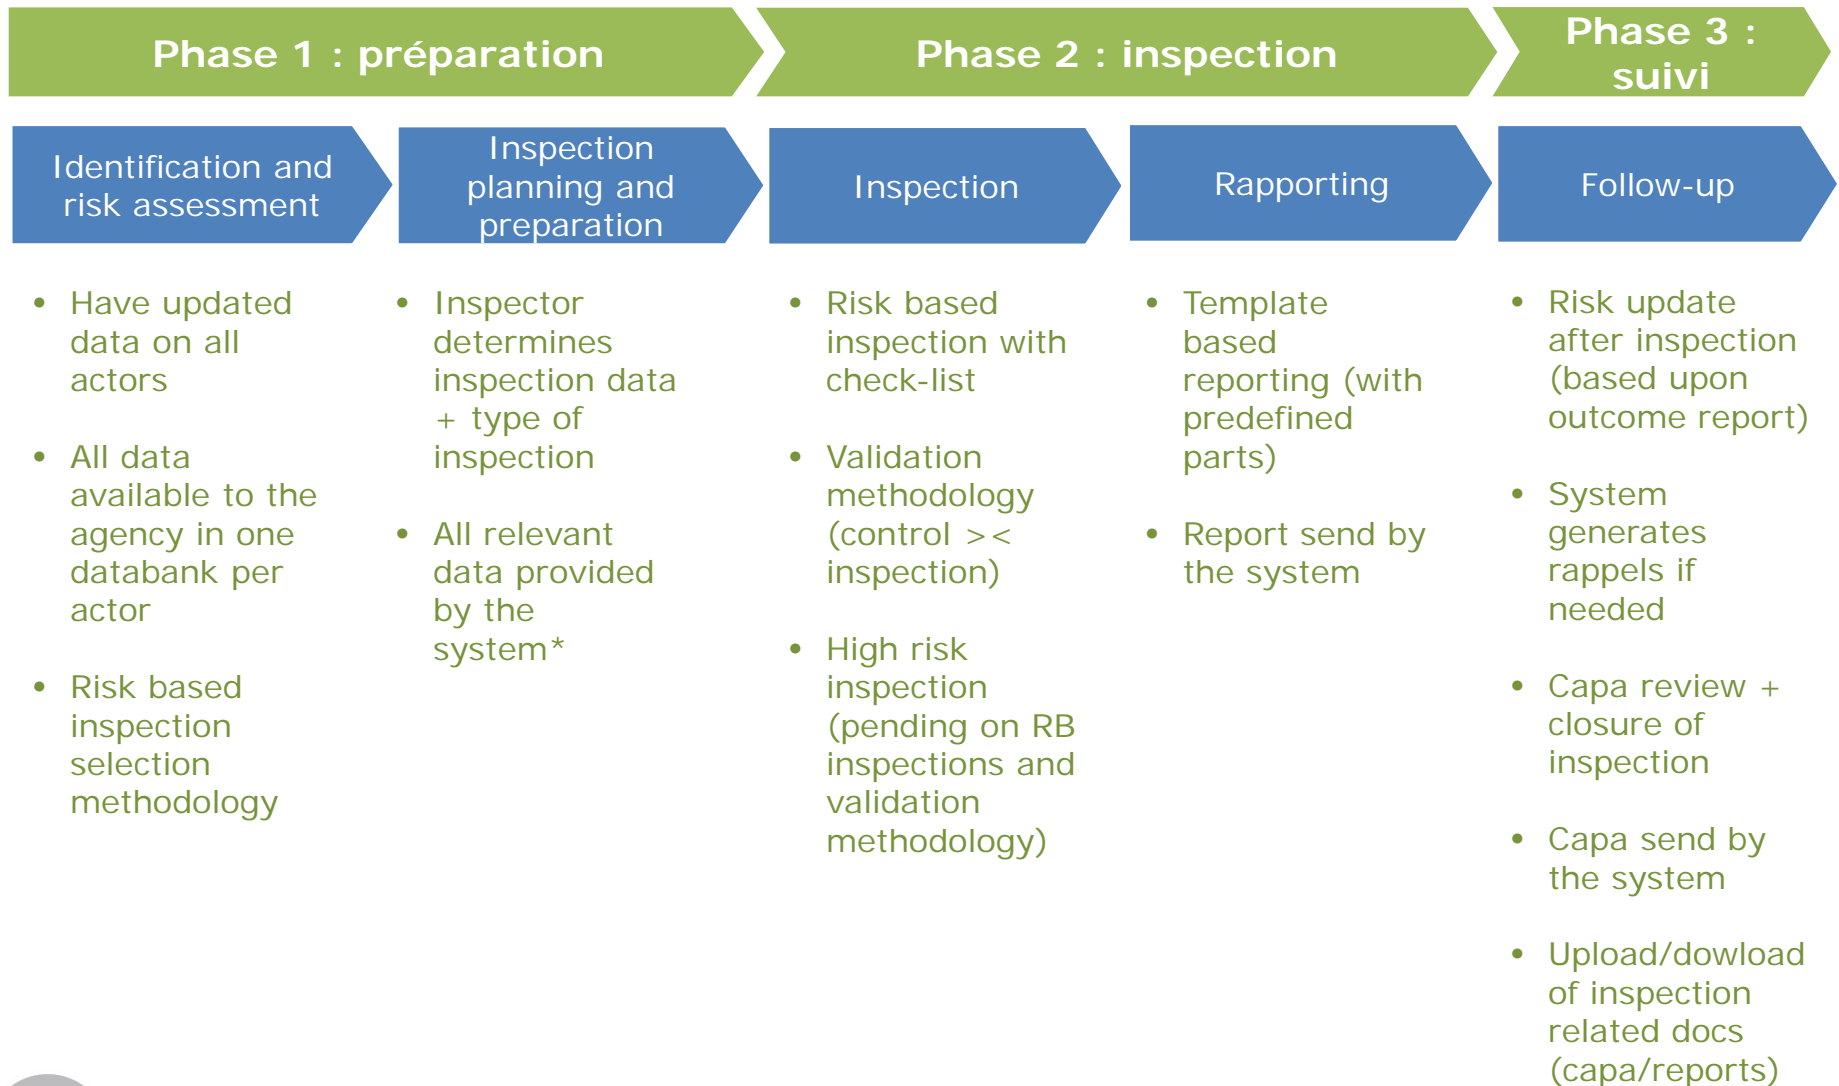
Phase 1 : préparation

Phase 2 : inspection

Phase 3 : suivi

Identification and risk assessment

- Have updated data on all actors
- All data available to the agency in one databank per actor
- Risk based inspection selection methodology

Inspection planning and preparation

- Inspector determines inspection data + type of inspection
- All relevant data provided by the system*

Inspection

- Risk based inspection with check-list
- Validation methodology (control >< inspection)
- High risk inspection (pending on RB inspections and validation methodology)

Rapporting

- Template based reporting (with predefined parts)
- Report send by the system

Follow-up

- Risk update after inspection (based upon outcome report)
- System generates rappels if needed
- Capa review + closure of inspection
- Capa send by the system
- Upload/dowload of inspection related docs (capa/reports)